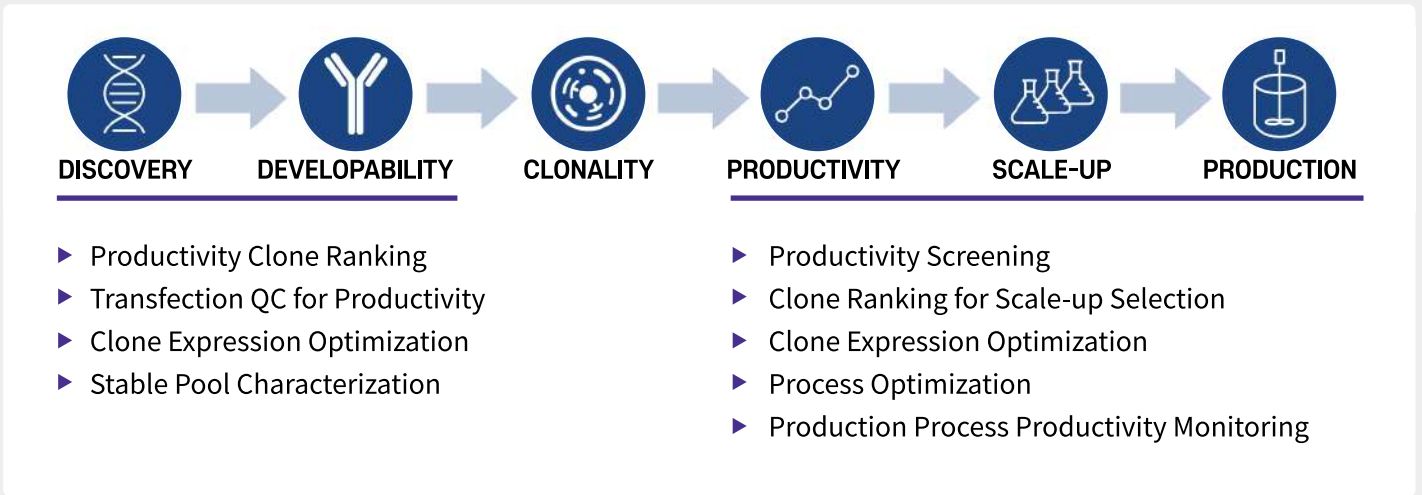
DISCOVERY DEVELOPABILITY CLONALITY PRODUCTIVITY SCALE-UP PRODUCTION

▶ Productivity Clone Ranking
▶ Transfection QC for Productivity
▶ Clone Expression Optimization
▶ Stable Pool Characterization

▶ Productivity Screening
▶ Clone Ranking for Scale-up Selection
▶ Clone Expression Optimization
▶ Process Optimization
▶ Production Process Productivity Monitoring